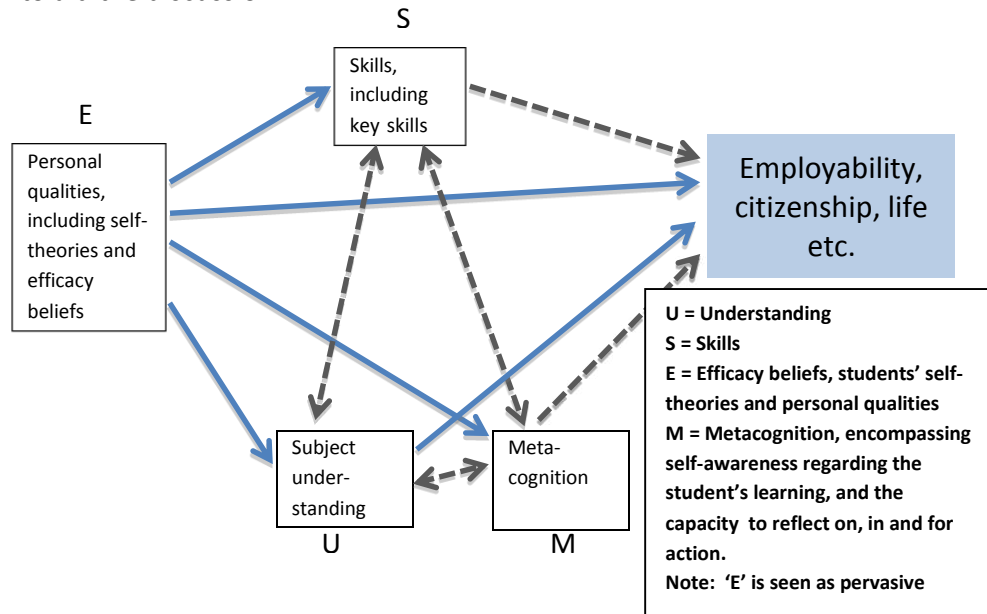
S

Skills, including key skills

E

Personal qualities, including self-theories and efficacy beliefs

Employability, citizenship, life etc.

U = Understanding
S = Skills
E = Efficacy beliefs, students' self-theories and personal qualities
M = Metacognition, encompassing self-awareness regarding the student's learning, and the capacity to reflect on, in and for action.
Note: 'E' is seen as pervasive

Subject understanding

U

Metacognition

M